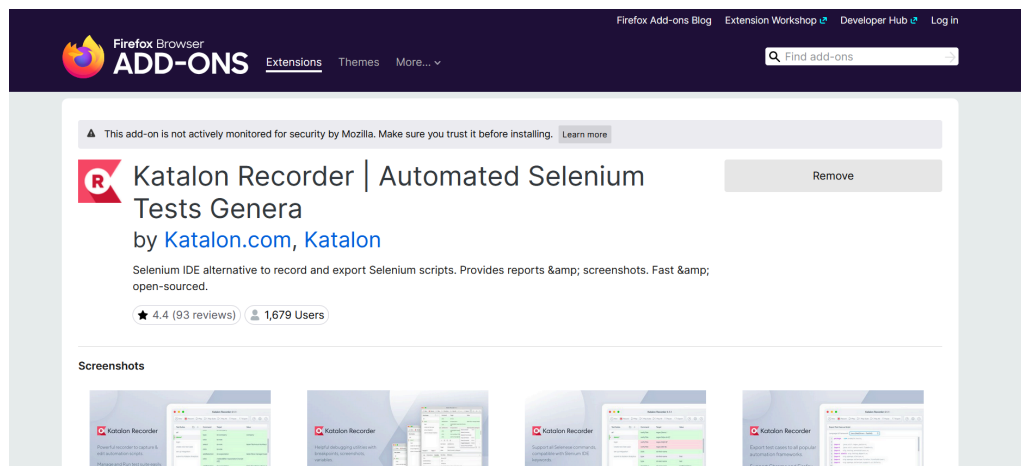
Firefox Add-ons Blog Extension Workshop Developer Hub Log in

Firefox Browser
ADD-ONS

Extensions Themes More...

Find add-ons

This add-on is not actively monitored for security by Mozilla. Make sure you trust it before installing. Learn more

Katalon Recorder | Automated Selenium Tests Genera

by Katalon.com, Katalon

Remove

Selenium IDE alternative to record and export Selenium scripts. Provides reports &amp; screenshots. Fast &amp; open-sourced.

4.4 (93 reviews) 1,679 Users

Screenshots

Katalon Recorder

Katalon Recorder

Katalon Recorder